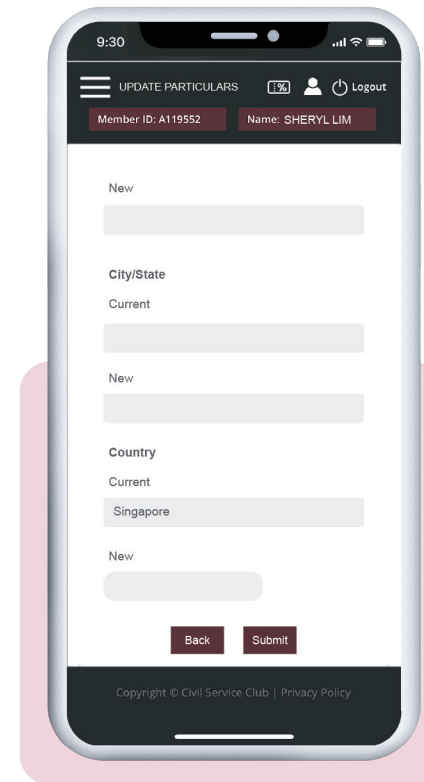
9:30

UPDATE PARTICULARS

%

Logout

Member ID: A119552

Name: SHERYL LIM

New

City/State

Current

New

Country

Current

Singapore

New

Back

Submit

Copyright © Civil Service Club | Privacy Policy